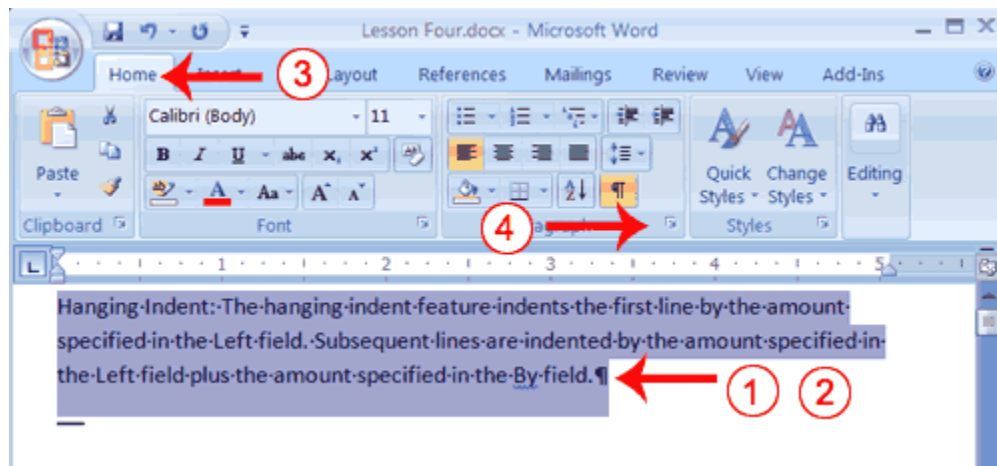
Lesson Four.docx - Microsoft Word

Home Insert Page Layout References Mailings Review View Add-Ins

3

Calibri (Body) 11

Paste

Clipboard Font Paragraph Styles

B I U abe $x_2$ $x^2$ Aa A A

Quick Styles Change Styles Editing

4

1 2 3 4 5

Hanging·Indent:·The·hanging·indent·feature·indents·the·first·line·by·the·amount·specified·in·the·Left·field.·Subsequent·lines·are·indented·by·the·amount·specified·in·the·Left·field·plus·the·amount·specified·in·the·By·field.¶

1 2